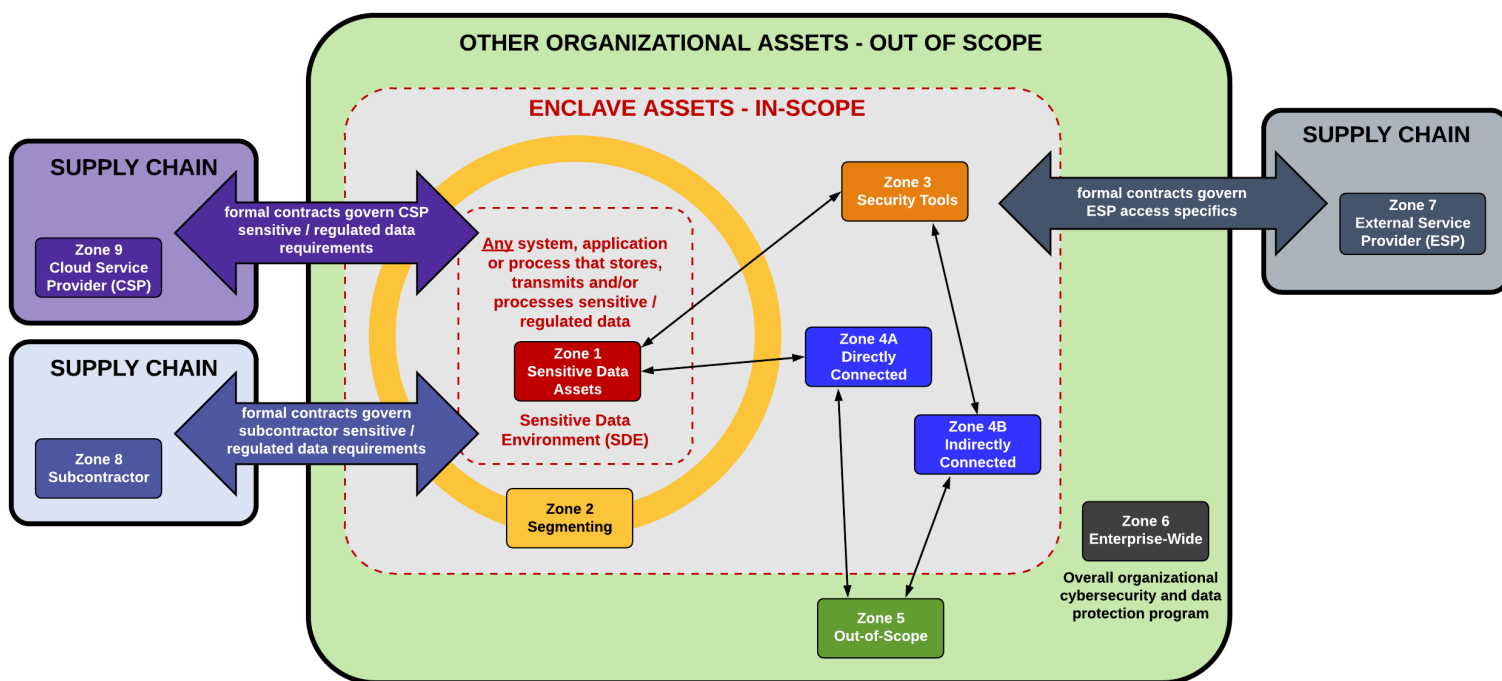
OTHER ORGANIZATIONAL ASSETS - OUT OF SCOPE

ENCLAVE ASSETS - IN-SCOPE

SUPPLY CHAIN

formal contracts govern CSP sensitive / regulated data requirements

Zone 9
Cloud Service Provider (CSP)

SUPPLY CHAIN

formal contracts govern subcontractor sensitive / regulated data requirements

Zone 8
Subcontractor

Any system, application or process that stores, transmits and/or processes sensitive / regulated data

Zone 1
Sensitive Data Assets

Sensitive Data Environment (SDE)

Zone 2
Segmenting

Zone 3
Security Tools

Zone 4A
Directly Connected

Zone 4B
Indirectly Connected

Zone 5
Out-of-Scope

SUPPLY CHAIN

formal contracts govern ESP access specifics

Zone 7
External Service Provider (ESP)

Zone 6
Enterprise-Wide

Overall organizational cybersecurity and data protection program